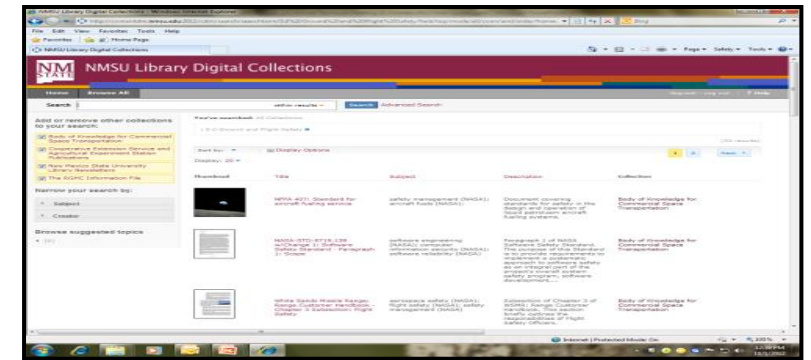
NMSU Library Digital Collections - Windows Internet Explorer

File Edit View Favorites Tools Help

Favorites | Home Page

NMSU Library Digital Collections

Page ▾ Safety ▾ Tools ▾

NM STATE NMSU Library Digital Collections

Home Browse All

Search | within results ▾ | Search Advanced Search

Add or remove other collections to your search:

Body of Knowledge for Commercial Space Transportation

Cooperative Extension Service and Agricultural Experiment Station Publications

New Mexico State University Library Newsletters

The SGHC Information File

Narrow your search by:

+ Subject

+ Creator

Browse suggested topics

You've searched: All Collections

Display Options

Display: 20 ▾

| Thumbnail | Title | Subject | Description | Collection |
|---|---|---|---|---|
| | NFPA 407: Standard for aircraft fueling service | safety management (NASA); aircraft fuels (NASA) | Document covering standards for safety in the design and operation of liquid petroleum aircraft fueling systems. | Body of Knowledge for Commercial Space Transportation |
| | NASA-STD-8719.13B w/Change 1: Software Safety Standard - Paragraph 1: Scope | software engineering (NASA); computer information security (NASA); software reliability (NASA) | Paragraph 1 of NASA Software Safety Standard. The purpose of the Standard is to provide requirements to implement a systematic approach to software safety as an integral part of the project's overall system safety program, software development,... | Body of Knowledge for Commercial Space Transportation |
| | White Sands Missile Range: Range Customer Handbook - Chapter 3 Subsection: Flight Safety | aerospace safety (NASA); flight safety (NASA); safety management (NASA) | Subsection of Chapter 3 of WSMR Range Customer Handbook. This section briefly outlines the responsibilities of Flight Safety Officers. | Body of Knowledge for Commercial Space Transportation |

Internet | Protected Mode: On

100%